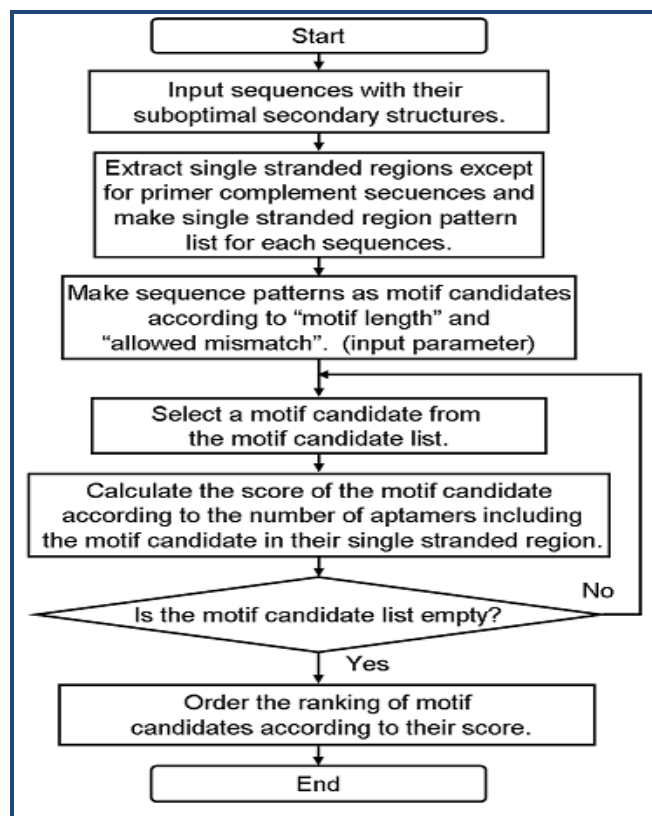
Start

Input sequences with their suboptimal secondary structures.

Extract single stranded regions except for primer complement secuences and make single stranded region pattern list for each sequences.

Make sequence patterns as motif candidates according to “motif length” and “allowed mismatch”. (input parameter)

Select a motif candidate from the motif candidate list.

Calculate the score of the motif candidate according to the number of aptamers including the motif candidate in their single stranded region.

Is the motif candidate list empty?

No

Yes

Order the ranking of motif candidates according to their score.

End